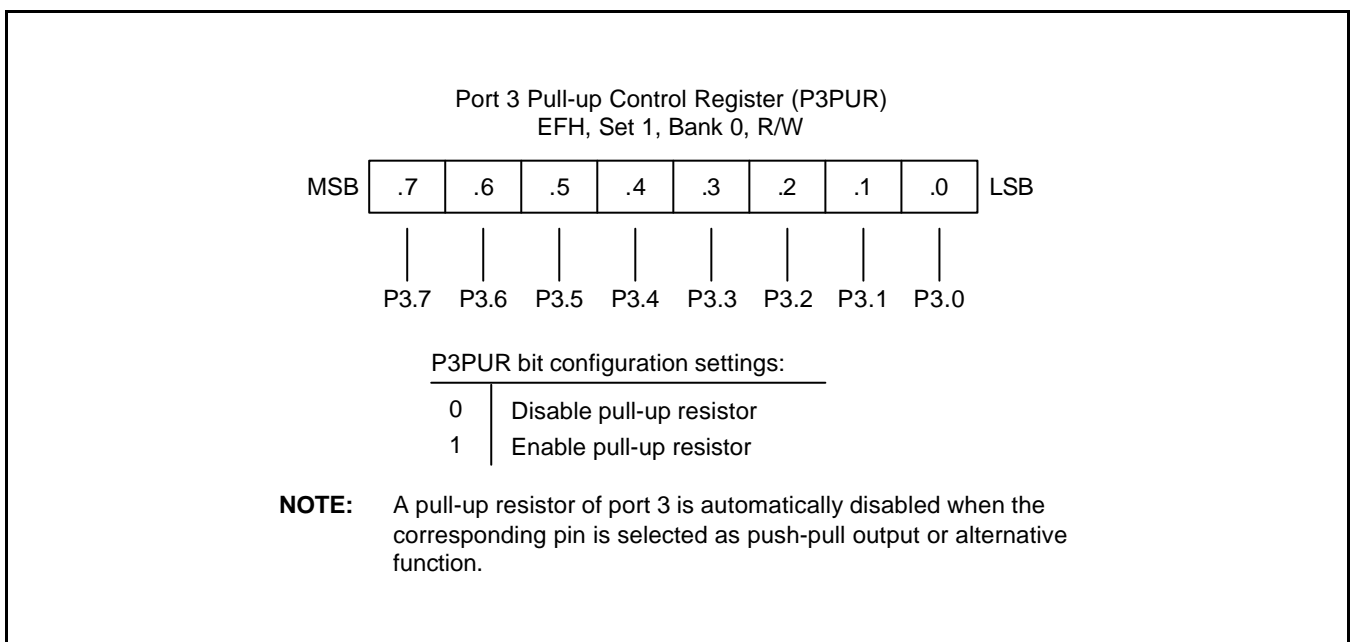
Port 3 Pull-up Control Register (P3PUR)
EFH, Set 1, Bank 0, R/W

| MSB | .7 | .6 | .5 | .4 | .3 | .2 | .1 | .0 | LSB |
|---|---|---|---|---|---|---|---|---|---|

P3.7 P3.6 P3.5 P3.4 P3.3 P3.2 P3.1 P3.0

P3PUR bit configuration settings:

| 0 | Disable pull-up resistor |
|---|---|
| 1 | Enable pull-up resistor |

**NOTE:** A pull-up resistor of port 3 is automatically disabled when the corresponding pin is selected as push-pull output or alternative function.